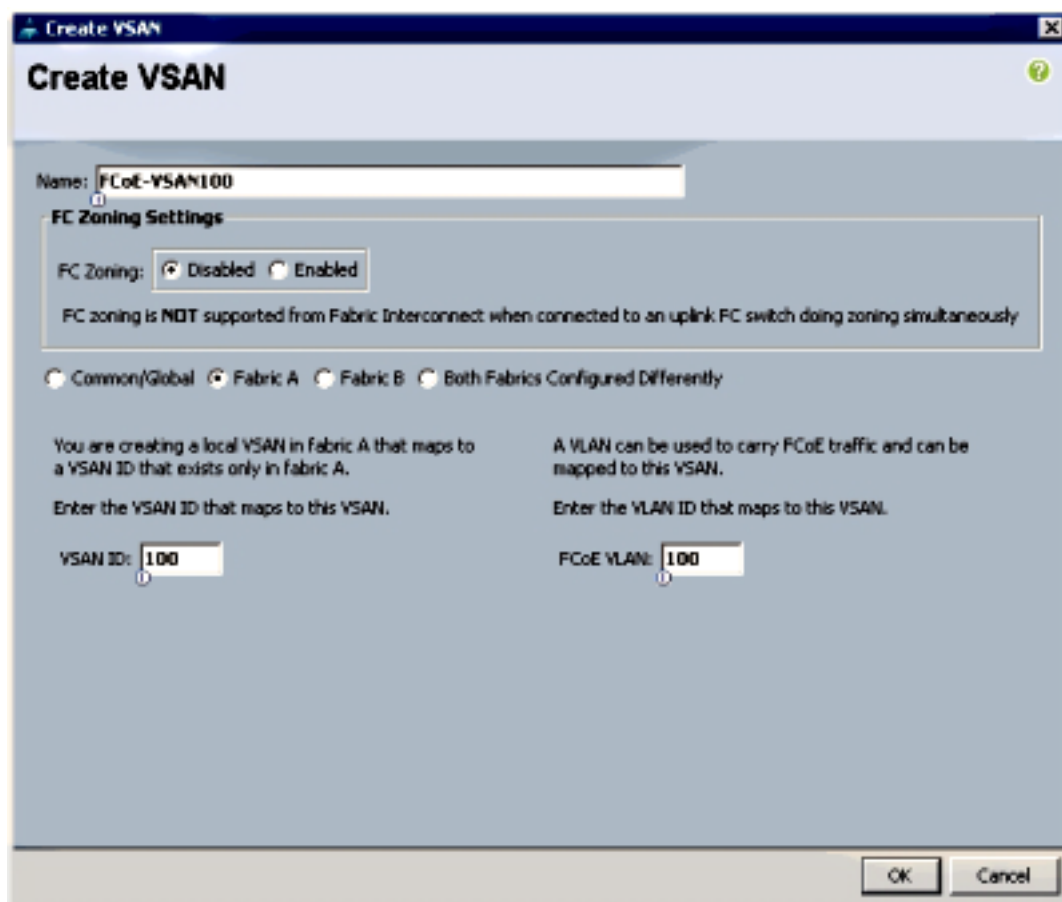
Create VSAN

Create VSAN

Name: FCoE-VSAN100

FC Zoning Settings

FC Zoning: Disabled Enabled

FC zoning is NOT supported from Fabric Interconnect when connected to an uplink FC switch doing zoning simultaneously

Common/Global Fabric A Fabric B Both Fabrics Configured Differently

You are creating a local VSAN in fabric A that maps to a VSAN ID that exists only in fabric A.

Enter the VSAN ID that maps to this VSAN.

VSAN ID: 100

A VLAN can be used to carry FCoE traffic and can be mapped to this VSAN.

Enter the VLAN ID that maps to this VSAN.

FCoE VLAN: 100

OK Cancel